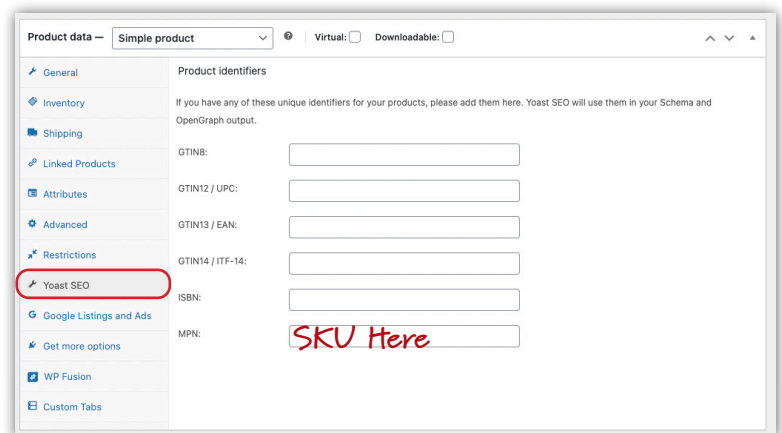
Product data — Simple product

Virtual: Downloadable:

General
Inventory
Shipping
Linked Products
Attributes
Advanced
Restrictions
Yoast SEO
Google Listings and Ads
Get more options
WP Fusion
Custom Tabs

Product identifiers

If you have any of these unique identifiers for your products, please add them here. Yoast SEO will use them in your Schema and OpenGraph output.

GTIN8:

GTIN12 / UPC:

GTIN13 / EAN:

GTIN14 / ITF-14:

ISBN:

MPN: SKU Here